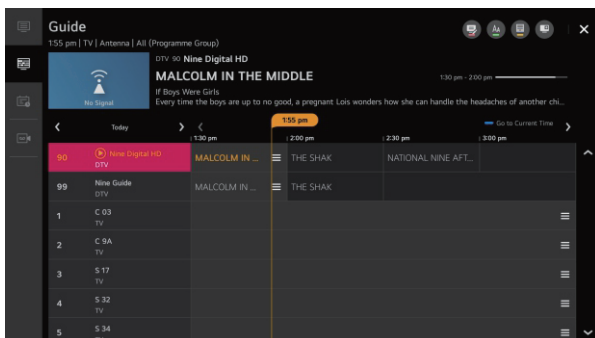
Guide
1:55 pm | TV | Antenna | All (Programme Group)

No Signal
DTV 90 Nine Digital HD
MALCOLM IN THE MIDDLE
1:30 pm - 2:00 pm
If Boys Were Girls
Every time the boys are up to no good, a pregnant Lois wonders how she can handle the headaches of another chi...

Today
1:55 pm
Go to Current Time
1:30 pm
2:00 pm
2:30 pm
3:00 pm

| | | | | |
|---|---|---|---|---|
| 90 | Nine Digital HD DTV | MALCOLM IN ... | THE SHAK | NATIONAL NINE AFT... |
| 99 | Nine Guide DTV | MALCOLM IN ... | THE SHAK | |
| 1 | C 03 TV | | | |
| 2 | C 9A TV | | | |
| 3 | S 17 TV | | | |
| 4 | S 32 TV | | | |
| 5 | S 34 | | | |